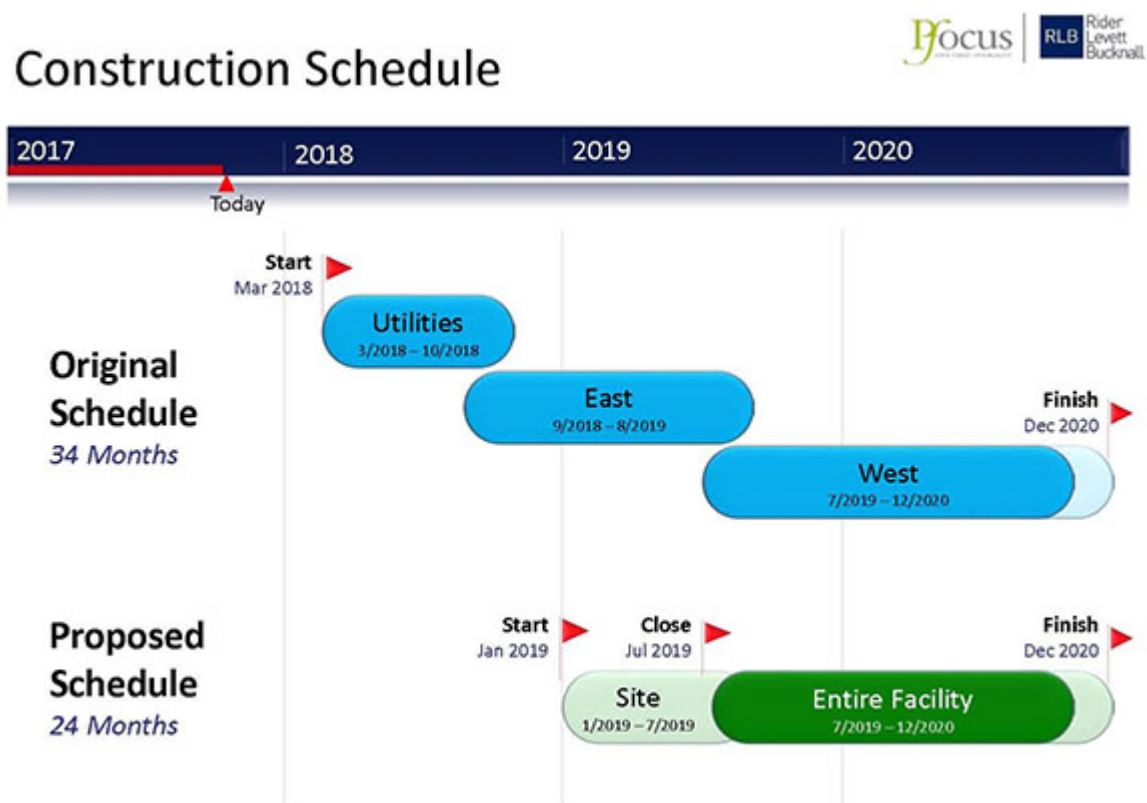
Construction Schedule

PFocus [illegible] | RLB Rider Levett Bucknall

2017 | 2018 | 2019 | 2020

Today

Start
Mar 2018

Utilities
3/2018 – 10/2018

Original Schedule
34 Months

East
9/2018 – 8/2019

Finish
Dec 2020

West
7/2019 – 12/2020

Proposed Schedule
24 Months

Start
Jan 2019

Close
Jul 2019

Finish
Dec 2020

Site
1/2019 – 7/2019

Entire Facility
7/2019 – 12/2020